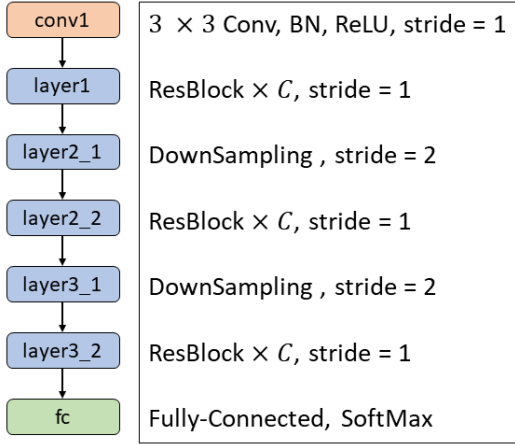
conv1

layer1

layer2_1

layer2_2

layer3_1

layer3_2

fc

$3 \times 3$ Conv, BN, ReLU, stride = 1

ResBlock $\times C$, stride = 1

DownSampling , stride = 2

ResBlock $\times C$, stride = 1

DownSampling , stride = 2

ResBlock $\times C$, stride = 1

Fully-Connected, SoftMax